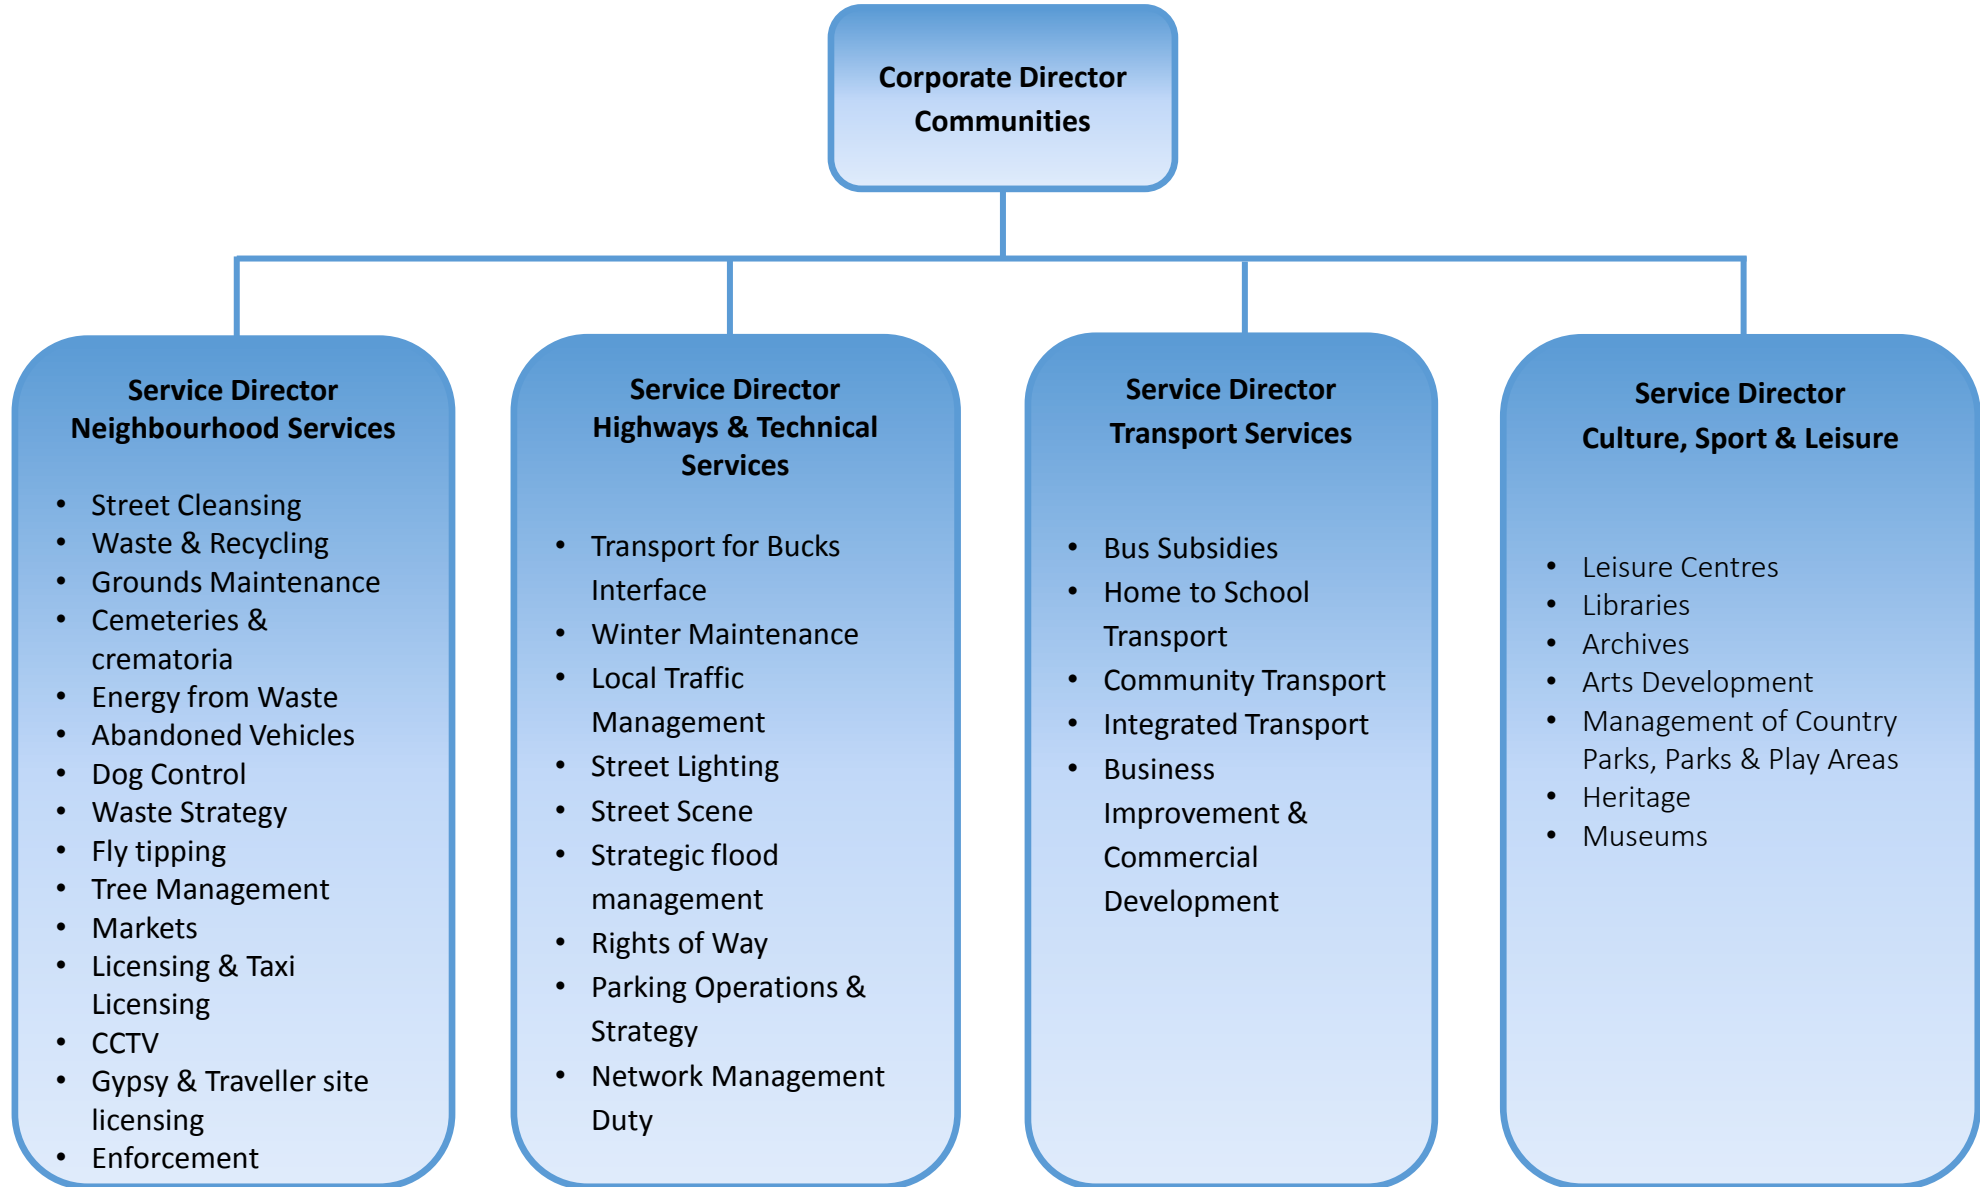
Corporate Director
Communities

Service Director
Neighbourhood Services

- Street Cleansing
- Waste & Recycling
- Grounds Maintenance
- Cemeteries & crematoria
- Energy from Waste
- Abandoned Vehicles
- Dog Control
- Waste Strategy
- Fly tipping
- Tree Management
- Markets
- Licensing & Taxi Licensing
- CCTV
- Gypsy & Traveller site licensing
- Enforcement

Service Director
Highways & Technical Services

- Transport for Bucks Interface
- Winter Maintenance
- Local Traffic Management
- Street Lighting
- Street Scene
- Strategic flood management
- Rights of Way
- Parking Operations & Strategy
- Network Management Duty

Service Director
Transport Services

- Bus Subsidies
- Home to School Transport
- Community Transport
- Integrated Transport
- Business Improvement & Commercial Development

Service Director
Culture, Sport & Leisure

- Leisure Centres
- Libraries
- Archives
- Arts Development
- Management of Country Parks, Parks & Play Areas
- Heritage
- Museums